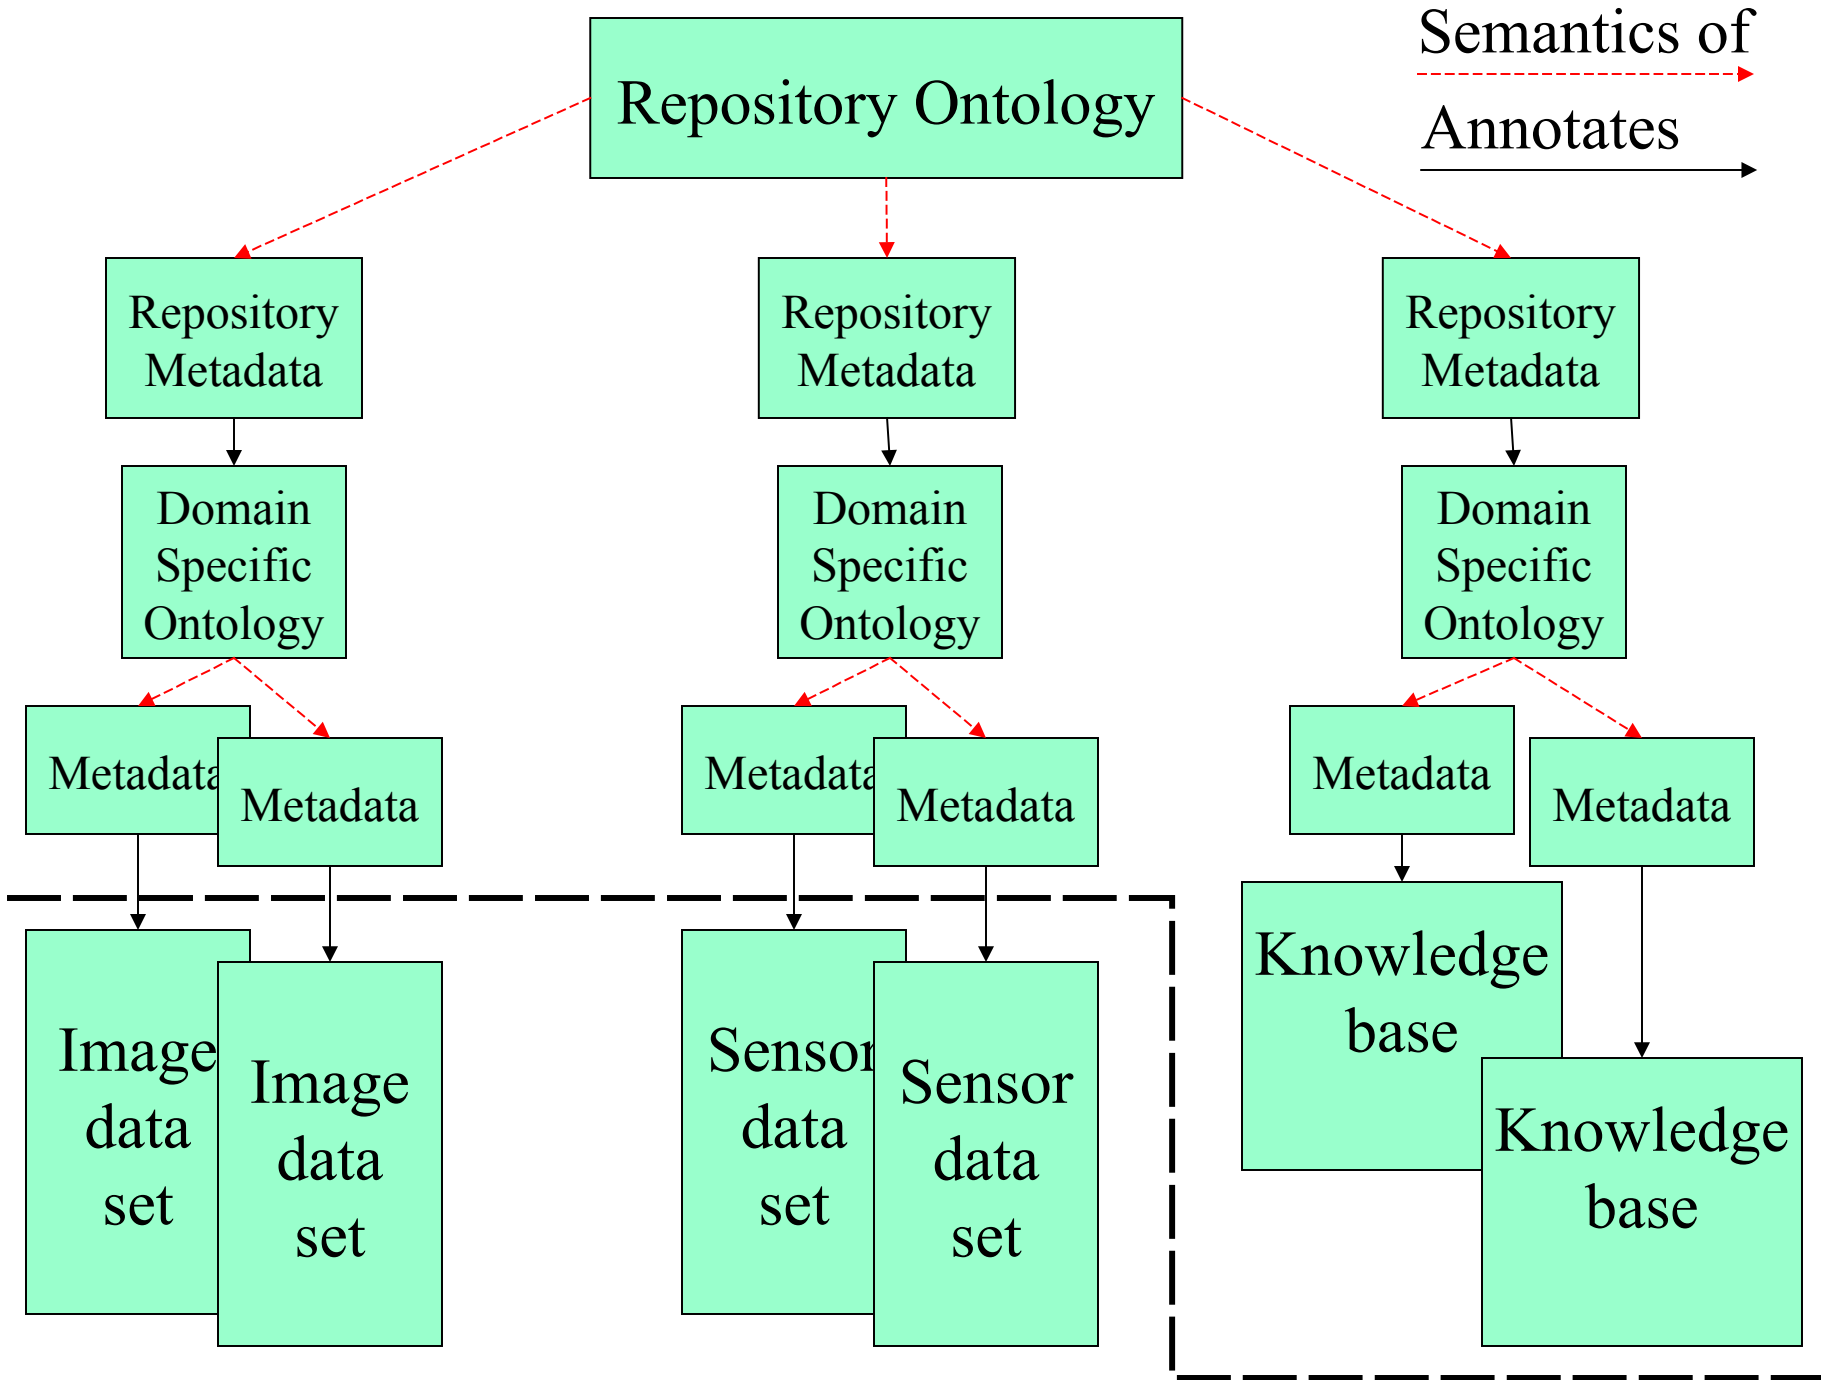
Semantics of

Annotates

Repository Ontology

Repository Metadata

Repository Metadata

Repository Metadata

Domain Specific Ontology

Domain Specific Ontology

Domain Specific Ontology

Metadata

Metadata

Metadata

Metadata

Metadata

Metadata

Image data set

Image data set

Sensor data set

Sensor data set

Knowledge base

Knowledge base